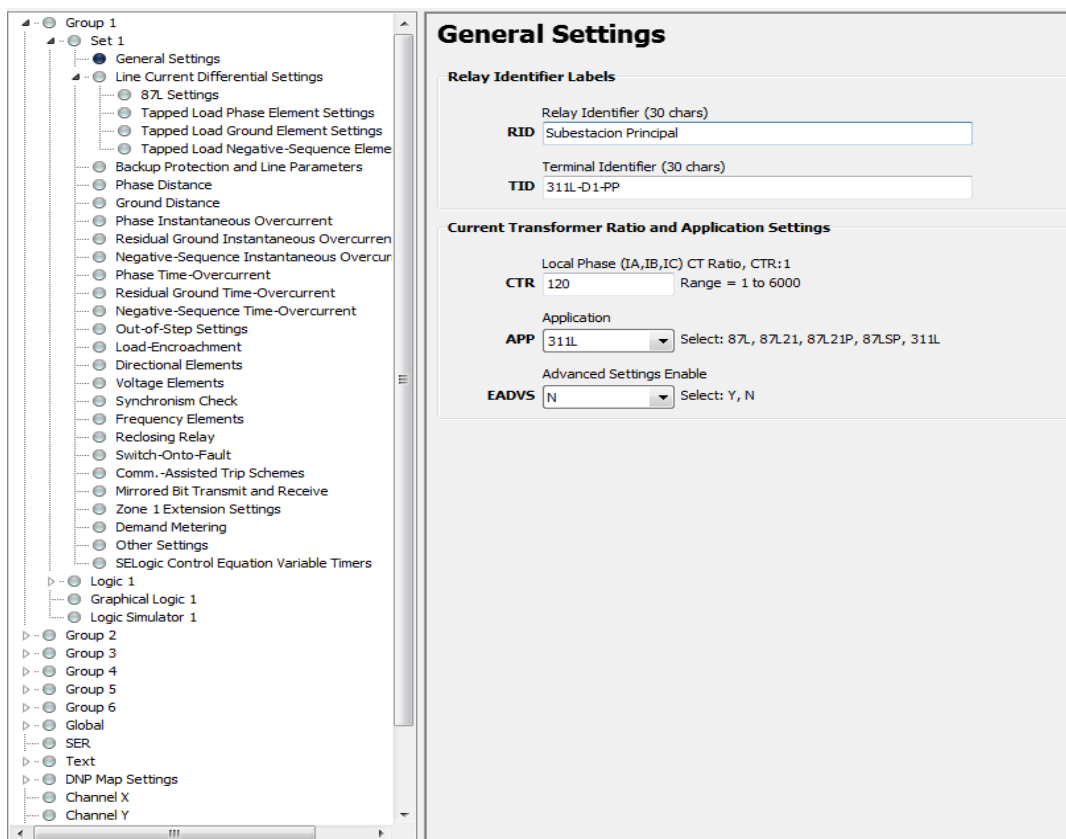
Group 1
Set 1
General Settings
Line Current Differential Settings
87L Settings
Tapped Load Phase Element Settings
Tapped Load Ground Element Settings
Tapped Load Negative-Sequence Eleme
Backup Protection and Line Parameters
Phase Distance
Ground Distance
Phase Instantaneous Overcurrent
Residual Ground Instantaneous Overcurren
Negative-Sequence Instantaneous Overcur
Phase Time-Overcurrent
Residual Ground Time-Overcurrent
Negative-Sequence Time-Overcurrent
Out-of-Step Settings
Load-Encroachment
Directional Elements
Voltage Elements
Synchronism Check
Frequency Elements
Reclosing Relay
Switch-Onto-Fault
Comm.-Assisted Trip Schemes
Mirrored Bit Transmit and Receive
Zone 1 Extension Settings
Demand Metering
Other Settings
SELogic Control Equation Variable Timers
Logic 1
Graphical Logic 1
Logic Simulator 1
Group 2
Group 3
Group 4
Group 5
Group 6
Global
SER
Text
DNP Map Settings
Channel X
Channel Y

General Settings

Relay Identifier Labels

Relay Identifier (30 chars)
RID Subestacion Principal

Terminal Identifier (30 chars)
TID 311L-D1-PP

Current Transformer Ratio and Application Settings

Local Phase (IA,IB,IC) CT Ratio, CTR:1
CTR 120 Range = 1 to 6000

Application
APP 311L Select: 87L, 87L21, 87L21P, 87LSP, 311L

Advanced Settings Enable
EADVS N Select: Y, N